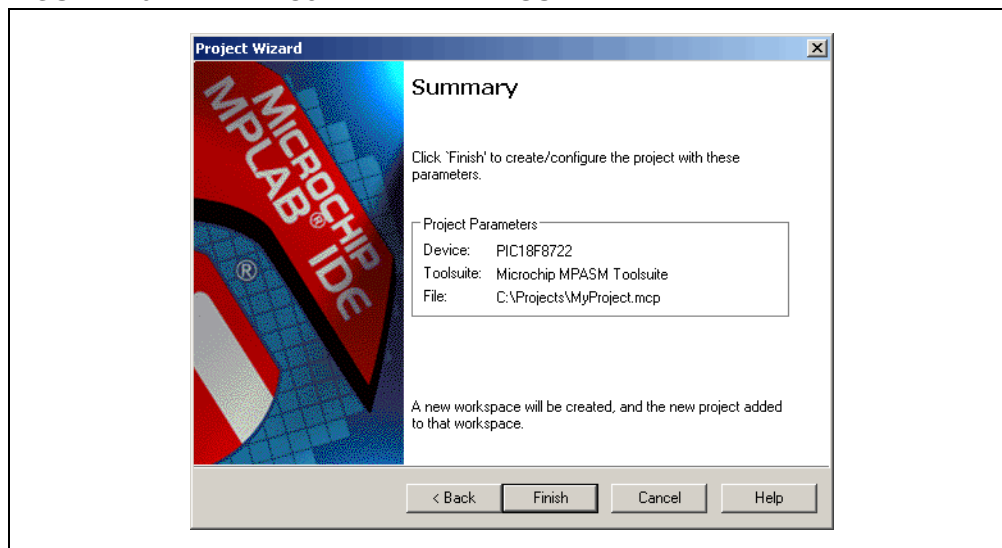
Project Wizard

X

MICROCHIP MPLAB® IDE

®

Summary

Click `Finish' to create/configure the project with these parameters.

Project Parameters

Device: PIC18F8722

Toolsuite: Microchip MPASM Toolsuite

File: C:\Projects\MyProject.mcp

A new workspace will be created, and the new project added to that workspace.

< Back

Finish

Cancel

Help